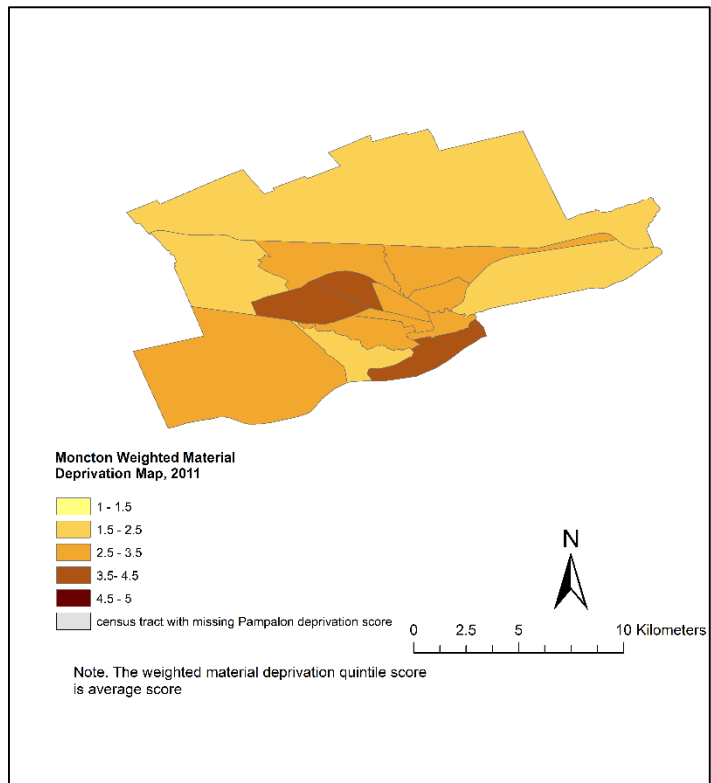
Moncton Weighted Material Deprivation Map, 2011

1 - 1.5
1.5 - 2.5
2.5 - 3.5
3.5- 4.5
4.5 - 5
census tract with missing Pampalon deprivation score

N

0 2.5 5 10 Kilometers

Note. The weighted material deprivation quintile score is average score